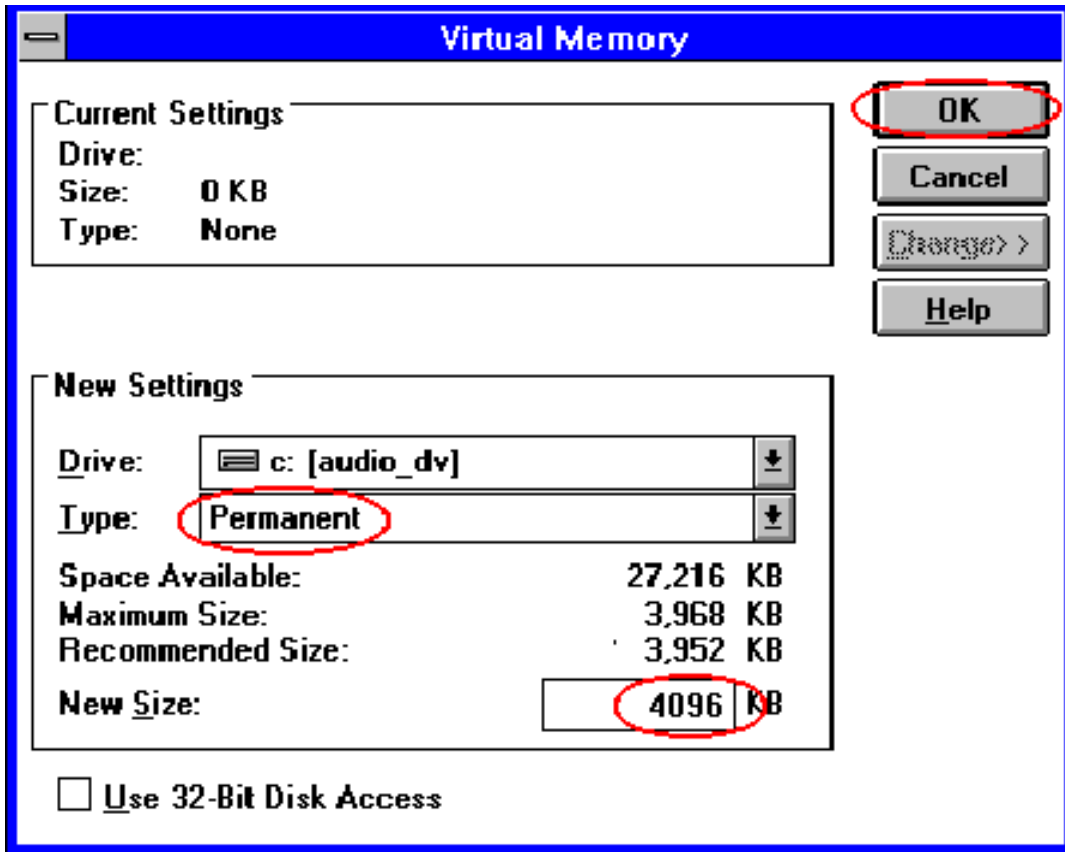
Virtual Memory

Current Settings
Drive:
Size: 0 KB
Type: None

OK
Cancel
Change>>
Help

New Settings
Drive: c: [audio_dv]
Type: Permanent
Space Available: 27,216 KB
Maximum Size: 3,968 KB
Recommended Size: 3,952 KB
New Size: 4096 KB

Use 32-Bit Disk Access